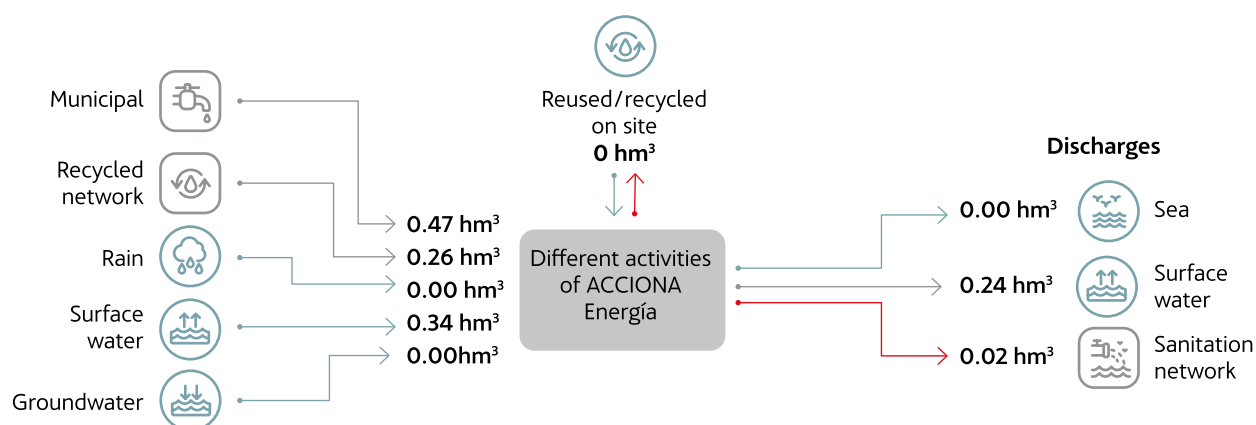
Municipal

Recycled network

Rain

Surface water

Groundwater

0.47 hm$^3$
0.26 hm$^3$
0.00 hm$^3$
0.34 hm$^3$
0.00hm$^3$

Reused/recycled on site
0 hm$^3$

Different activities of ACCIONA Energía

Discharges

0.00 hm$^3$ Sea

0.24 hm$^3$ Surface water

0.02 hm$^3$ Sanitation network